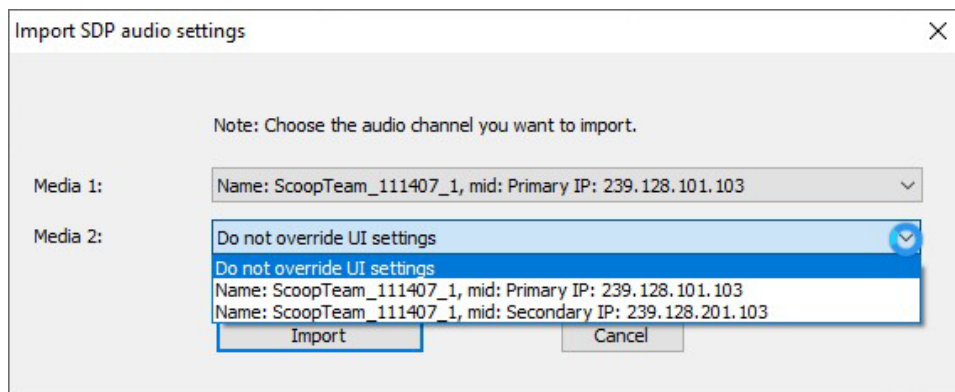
Import SDP audio settings

Note: Choose the audio channel you want to import.

Media 1:
Name: ScoopTeam_111407_1, mid: Primary IP: 239.128.101.103

Media 2:
Do not override UI settings

Do not override UI settings
Name: ScoopTeam_111407_1, mid: Primary IP: 239.128.101.103
Name: ScoopTeam_111407_1, mid: Secondary IP: 239.128.201.103

Import
Cancel